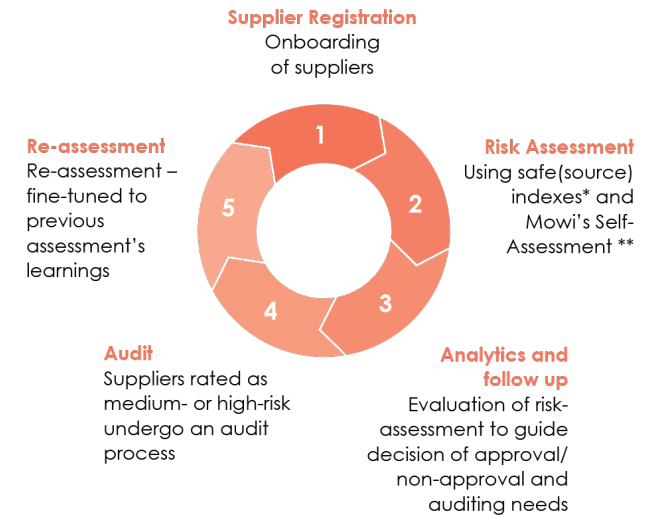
Supplier Registration
Onboarding of suppliers

1

Risk Assessment
Using safe(source) indexes* and Mowi's Self-Assessment **

2

3

Analytics and follow up
Evaluation of risk-assessment to guide decision of approval/ non-approval and auditing needs

4

Audit
Suppliers rated as medium- or high-risk undergo an audit process

5

Re-assessment
Re-assessment – fine-tuned to previous assessment's learnings